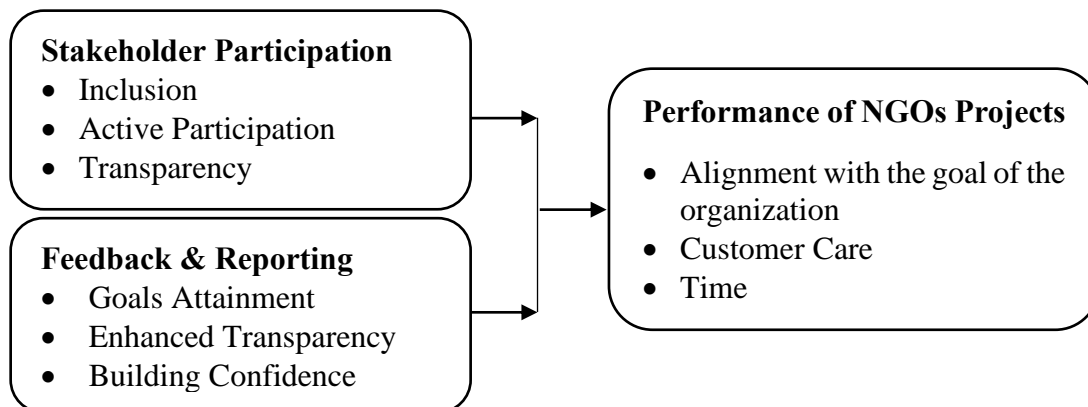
**Stakeholder Participation**
- Inclusion
- Active Participation
- Transparency

**Feedback & Reporting**
- Goals Attainment
- Enhanced Transparency
- Building Confidence

**Performance of NGOs Projects**
- Alignment with the goal of the organization
- Customer Care
- Time